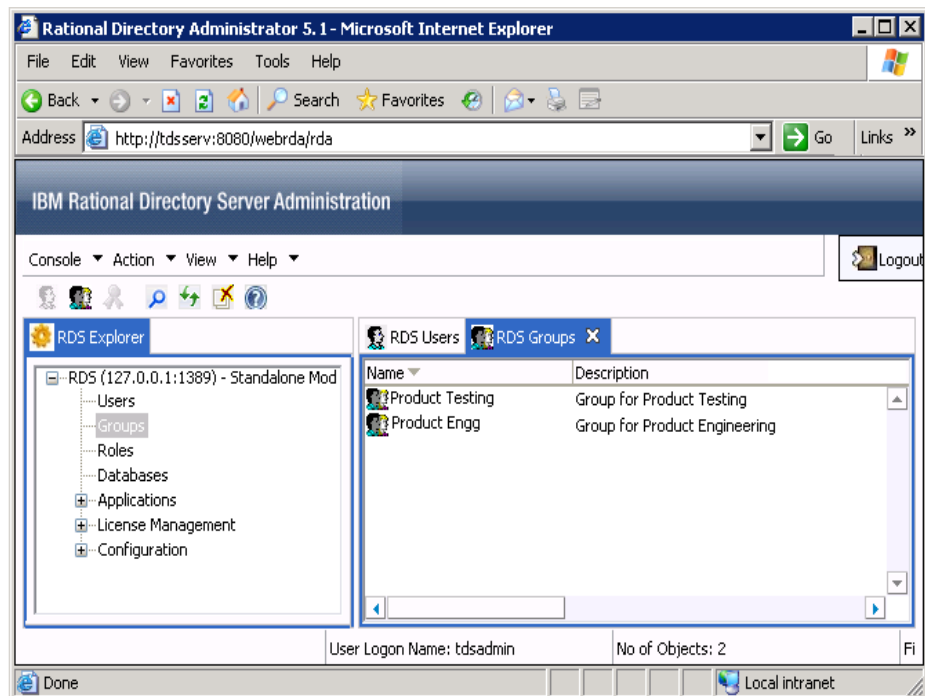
Rational Directory Administrator 5.1 - Microsoft Internet Explorer

File Edit View Favorites Tools Help

Back Search Favorites

Address http://tdsserv:8080/webrda/rda Go Links »

IBM Rational Directory Server Administration

Console ▼ Action ▼ View ▼ Help ▼

Logout

RDS Explorer

RDS (127.0.0.1:1389) - Standalone Mod
Users
Groups
Roles
Databases
Applications
License Management
Configuration

RDS Users RDS Groups ✕

| Name | Description |
|---|---|
| Product Testing | Group for Product Testing |
| Product Engg | Group for Product Engineering |

User Logon Name: tdsadmin No of Objects: 2 Fi

Done Local intranet